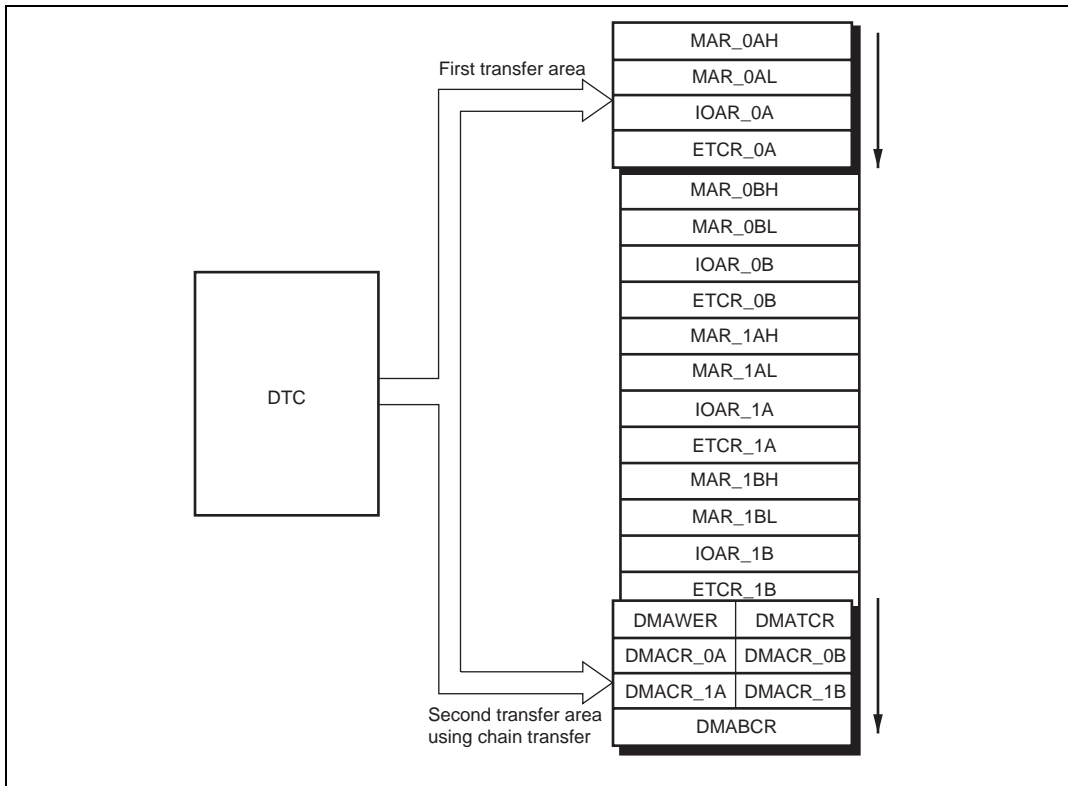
First transfer area

MAR_0AH
MAR_0AL
IOAR_0A
ETCR_0A
MAR_0BH
MAR_0BL
IOAR_0B
ETCR_0B
MAR_1AH
MAR_1AL
IOAR_1A
ETCR_1A
MAR_1BH
MAR_1BL
IOAR_1B
ETCR_1B

DTC

| DMAWER | DMATCR |
|---|---|
| DMACR_0A | DMACR_0B |
| DMACR_1A | DMACR_1B |
| DMABCR | |

Second transfer area using chain transfer